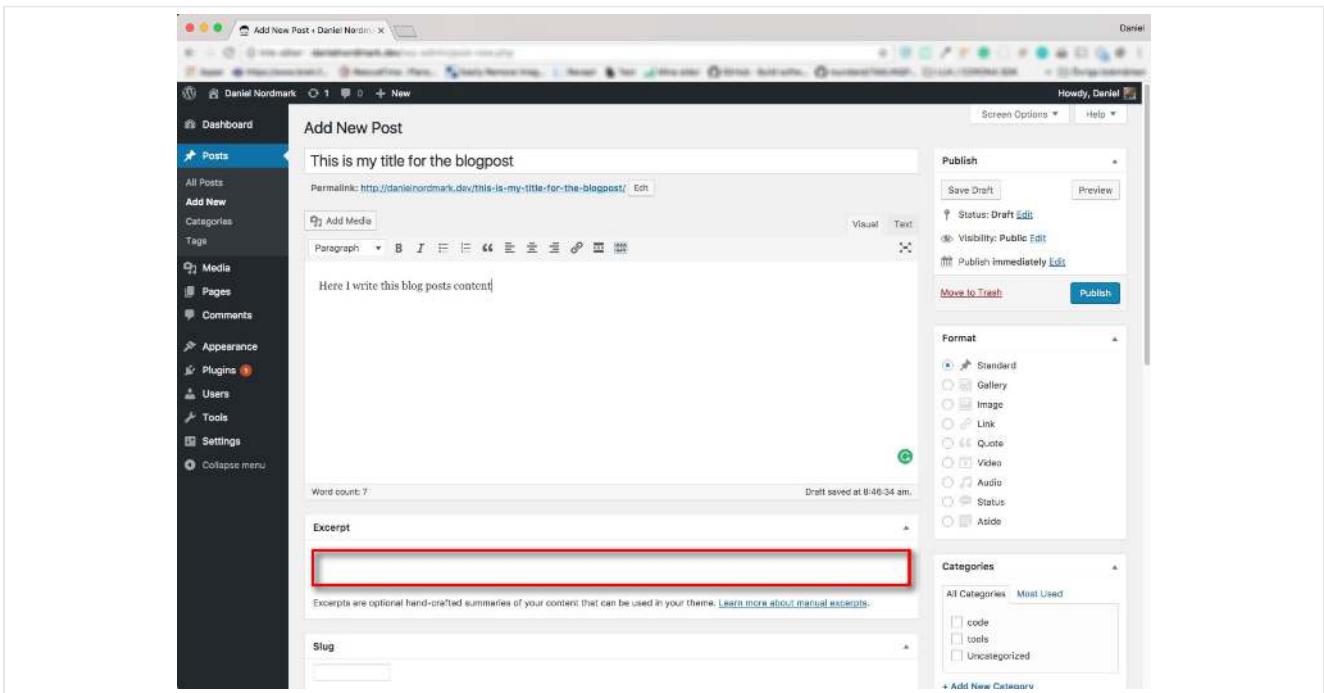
Add New Post ‹ Daniel Nordm ×

Daniel

Daniel Nordmark 1 0 + New

Howdy, Daniel

Dashboard

Posts

All Posts

Add New

Categories

Tags

Media

Pages

Comments

Appearance

Plugins 1

Users

Tools

Settings

Collapse menu

Screen Options ▼

Help ▼

Add New Post

This is my title for the blogpost

Permalink: http://danielnordmark.dev/this-is-my-title-for-the-blogpost/ Edit

Add Media

Visual Text

Paragraph

Here I write this blog posts content

Word count: 7

Draft saved at 8:46:34 am.

Excerpt

Excerpts are optional hand-crafted summaries of your content that can be used in your theme. Learn more about manual excerpts.

Slug

Publish

Save Draft

Preview

Status: Draft Edit

Visibility: Public Edit

Publish immediately Edit

Move to Trash

Publish

Format

Standard

Gallery

Image

Link

Quote

Video

Audio

Status

Aside

Categories

All Categories Most Used

code

tools

Uncategorized

+ Add New Category